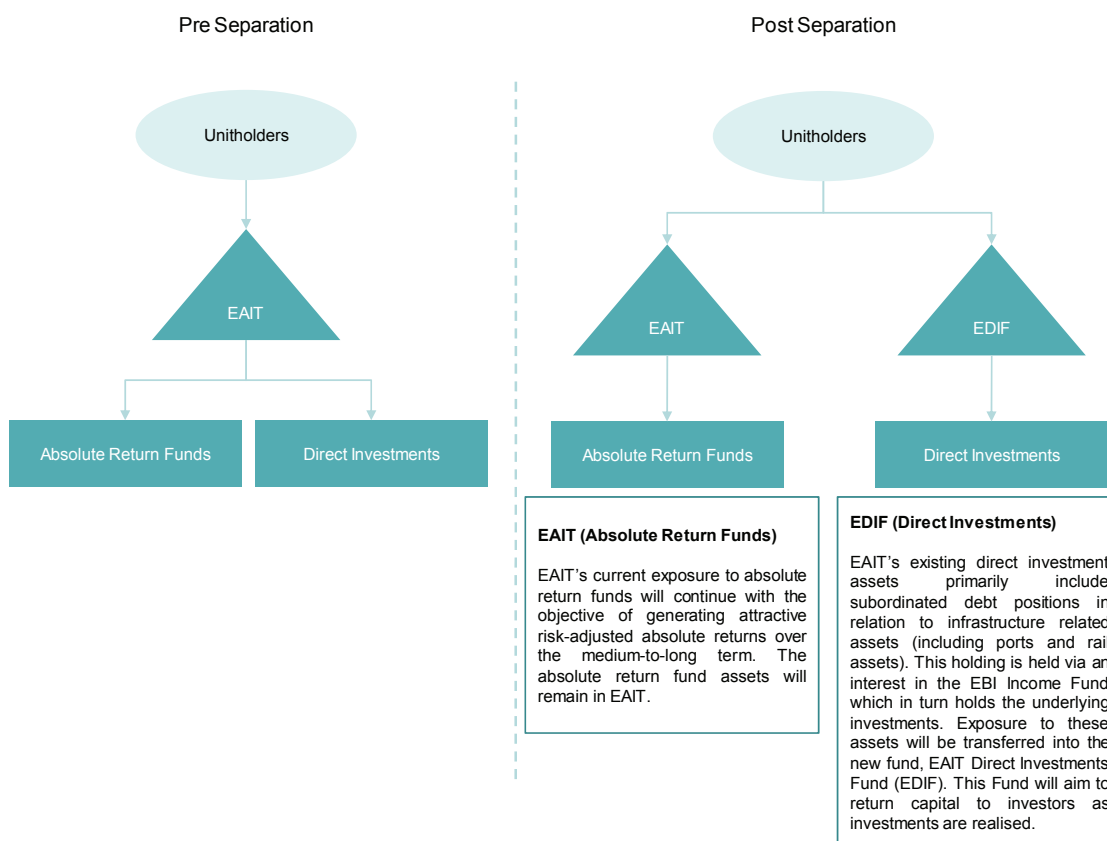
Pre Separation

Unitholders

EAIT

Absolute Return Funds

Direct Investments

Post Separation

Unitholders

EAIT

EDIF

Absolute Return Funds

Direct Investments

**EAIT (Absolute Return Funds)**

EAIT's current exposure to absolute return funds will continue with the objective of generating attractive risk-adjusted absolute returns over the medium-to-long term. The absolute return fund assets will remain in EAIT.

**EDIF (Direct Investments)**

EAIT's existing direct investment assets primarily include subordinated debt positions in relation to infrastructure related assets (including ports and rail assets). This holding is held via an interest in the EBI Income Fund which in turn holds the underlying investments. Exposure to these assets will be transferred into the new fund, EAIT Direct Investments Fund (EDIF). This Fund will aim to return capital to investors as investments are realised.